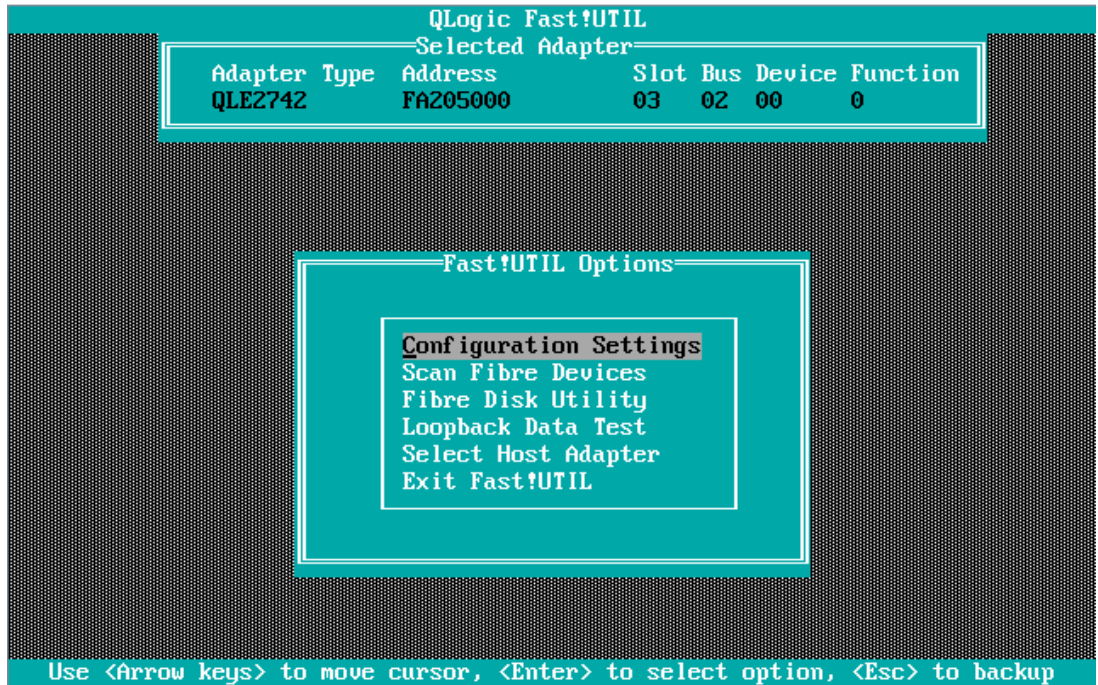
QLogic Fast!UTIL

Selected Adapter

| Adapter Type | Address | Slot | Bus | Device | Function |
|---|---|---|---|---|---|
| QLE2742 | FA205000 | 03 | 02 | 00 | 0 |

Fast!UTIL Options

Configuration Settings
Scan Fibre Devices
Fibre Disk Utility
Loopback Data Test
Select Host Adapter
Exit Fast!UTIL

Use <Arrow keys> to move cursor, <Enter> to select option, <Esc> to backup